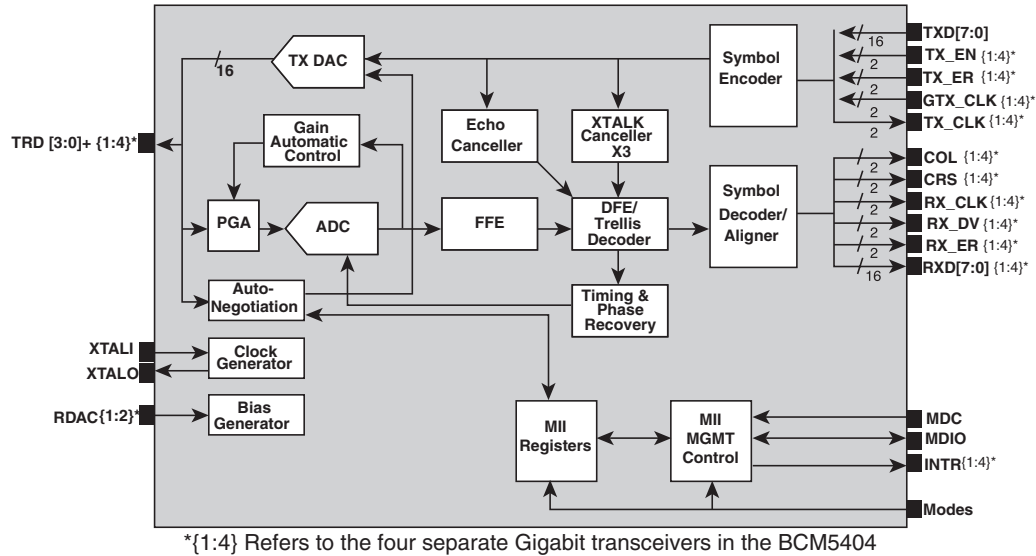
TX DAC
16
Gain Automatic Control
TRD [3:0]+ {1:4}*
PGA
ADC
Auto-Negotiation
XTALI
XTALO
Clock Generator
RDAC{1:2}*
Bias Generator
Echo Canceller
XTALK Canceller X3
Symbol Encoder
FFE
DFE/ Trellis Decoder
Symbol Decoder/ Aligner
Timing & Phase Recovery
MII Registers
MII MGMT Control
TXD[7:0]
16
TX_EN {1:4}*
2
TX_ER {1:4}*
2
GTX_CLK {1:4}*
2
2
TX_CLK {1:4}*
COL {1:4}*
2
CRS {1:4}*
2
RX_CLK {1:4}*
2
RX_DV {1:4}*
2
RX_ER {1:4}*
2
RXD[7:0] {1:4}*
16
MDC
MDIO
INTR{1:4}*
Modes
*{1:4} Refers to the four separate Gigabit transceivers in the BCM5404